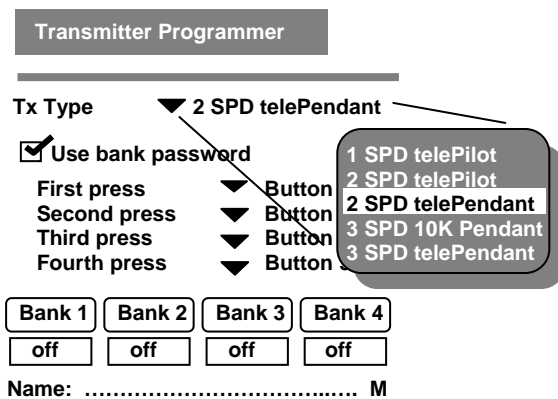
Transmitter Programmer

Tx Type 2 SPD telePendant

Use bank password

First press Button
Second press Button
Third press Button
Fourth press Button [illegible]

1 SPD telePilot
2 SPD telePilot
2 SPD telePendant
3 SPD 10K Pendant
3 SPD telePendant

| Bank 1 | Bank 2 | Bank 3 | Bank 4 |
|---|---|---|---|
| off | off | off | off |

Name: …………………………..…. M